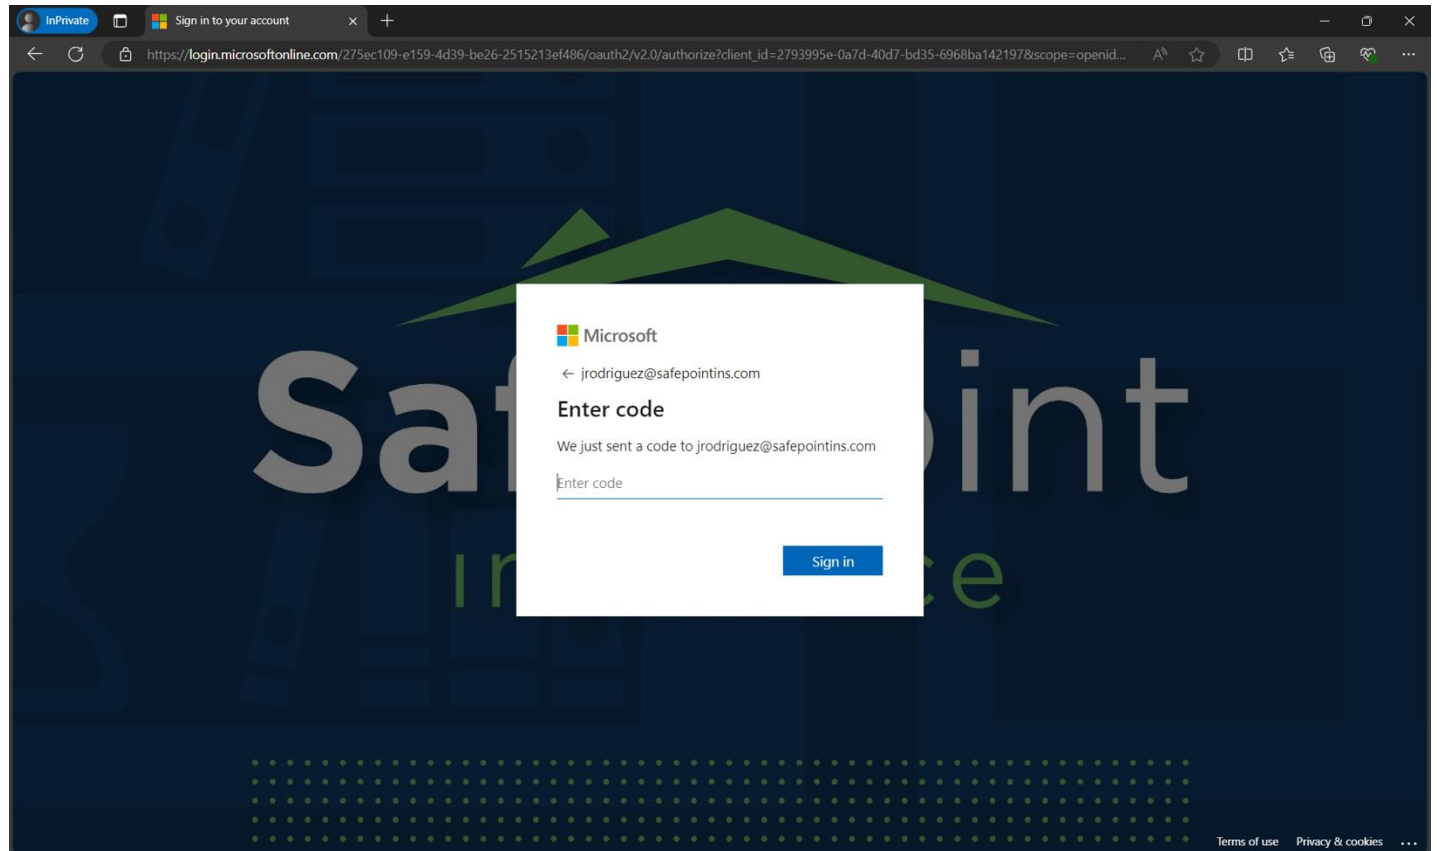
InPrivate
Sign in to your account
https://login.microsoftonline.com/275ec109-e159-4d39-be26-2515213ef486/oauth2/v2.0/authorize?client_id=2793995e-0a7d-40d7-bd35-6968ba142197&scope=openid...

Saf int
In ce

Microsoft
← jrodriguez@safepointins.com
Enter code
We just sent a code to jrodriguez@safepointins.com
Enter code
Sign in

Terms of use Privacy & cookies ...